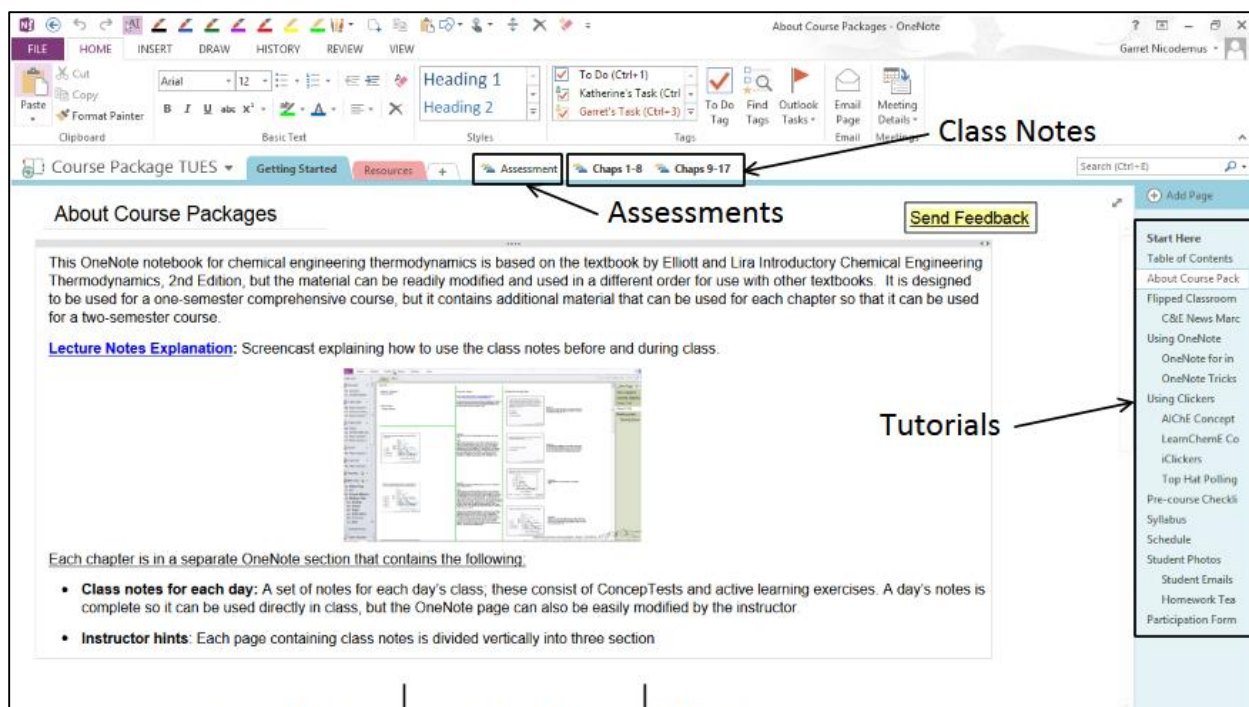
About Course Packages - OneNote

Garret Nicodemus

FILE HOME INSERT DRAW HISTORY REVIEW VIEW

Cut
Copy
Paste
Format Painter
Clipboard

Arial 12
B I U abc $x^2$
Basic Text

Heading 1
Heading 2
Styles

To Do (Ctrl+1)
Katherine's Task (Ctrl
Garret's Task (Ctrl+3)
To Do Tag
Find Tags
Outlook Tasks
Tags

Email Page
Email

Meeting Details
Meetings

Class Notes

Course Package TUES
Getting Started
Resources
+
Assessment
Chaps 1-8
Chaps 9-17

Search (Ctrl+E)

Add Page

About Course Packages

Assessments

Send Feedback

This OneNote notebook for chemical engineering thermodynamics is based on the textbook by Elliott and Lira Introductory Chemical Engineering Thermodynamics, 2nd Edition, but the material can be readily modified and used in a different order for use with other textbooks. It is designed to be used for a one-semester comprehensive course, but it contains additional material that can be used for each chapter so that it can be used for a two-semester course.

Lecture Notes Explanation: Screencast explaining how to use the class notes before and during class.

Each chapter is in a separate OneNote section that contains the following:

• Class notes for each day: A set of notes for each day's class; these consist of ConcepTests and active learning exercises. A day's notes is complete so it can be used directly in class, but the OneNote page can also be easily modified by the instructor.

• Instructor hints: Each page containing class notes is divided vertically into three section

Tutorials

Start Here
Table of Contents
About Course Pack
Flipped Classroom
C&E News Marc
Using OneNote
OneNote for in
OneNote Tricks
Using Clickers
AIChE Concept
LearnChemE Co
iClickers
Top Hat Polling
Pre-course Checkli
Syllabus
Schedule
Student Photos
Student Emails
Homework Tea
Participation Form